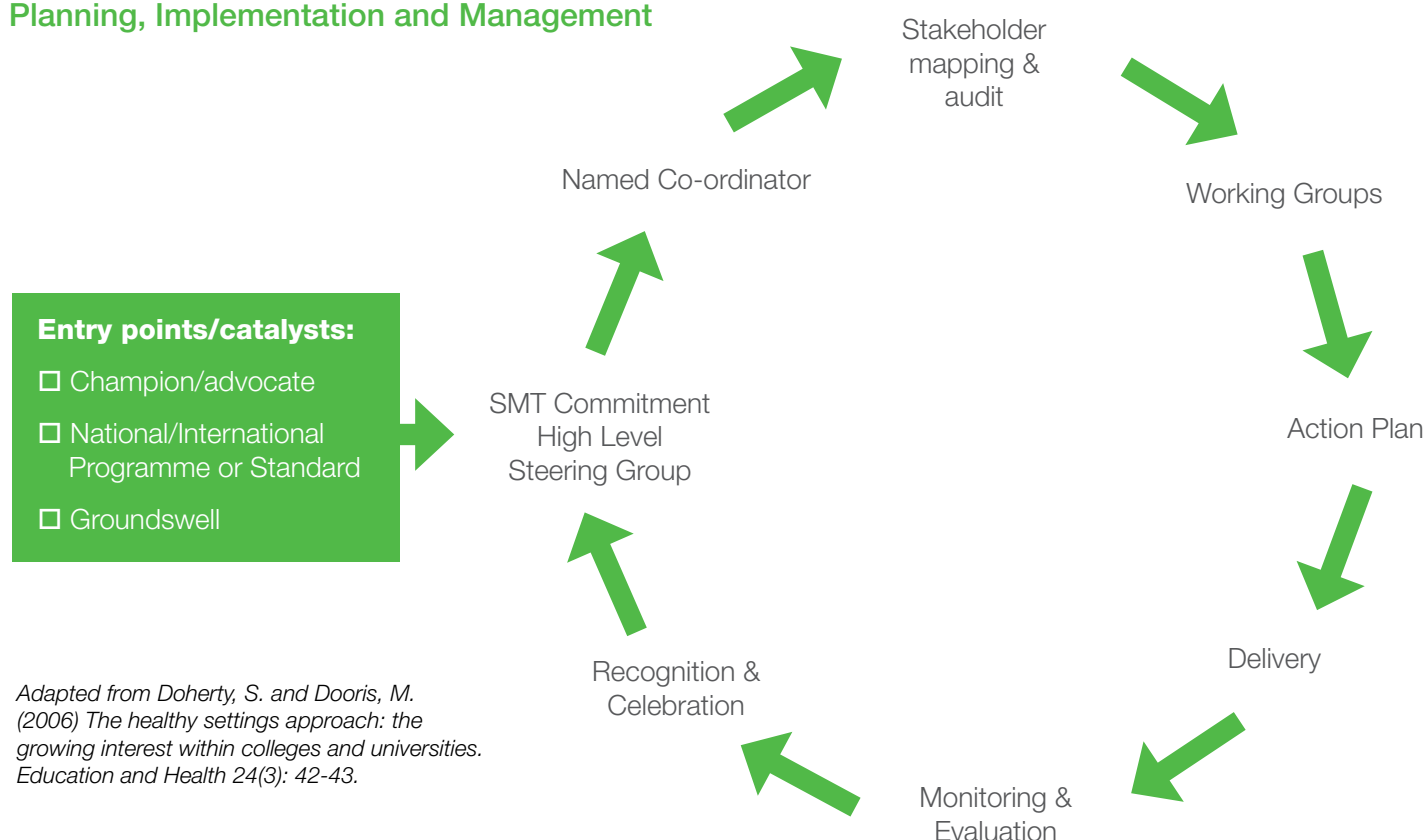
Planning, Implementation and Management

Stakeholder mapping & audit

Named Co-ordinator

Working Groups

Entry points/catalysts:

☐ Champion/advocate

☐ National/International Programme or Standard

☐ Groundswell

SMT Commitment
High Level
Steering Group

Action Plan

Delivery

Recognition & Celebration

Adapted from Doherty, S. and Dooris, M. (2006) The healthy settings approach: the growing interest within colleges and universities. Education and Health 24(3): 42-43.

Monitoring & Evaluation